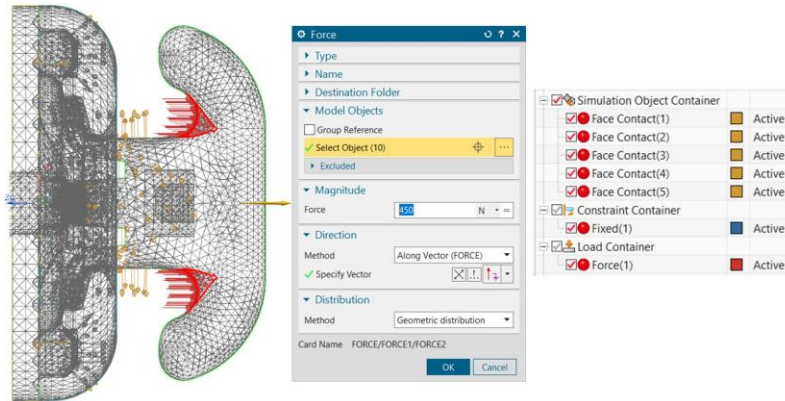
Force

Type

Name

Destination Folder

Model Objects

Group Reference

Select Object (10)

Excluded

Magnitude

Force 450 N

Direction

Method Along Vector (FORCE)

Specify Vector

Distribution

Method Geometric distribution

Card Name FORCE/FORCE1/FORCE2

OK Cancel

Simulation Object Container
Face Contact(1) Active
Face Contact(2) Active
Face Contact(3) Active
Face Contact(4) Active
Face Contact(5) Active
Constraint Container
Fixed(1) Active
Load Container
Force(1) Active